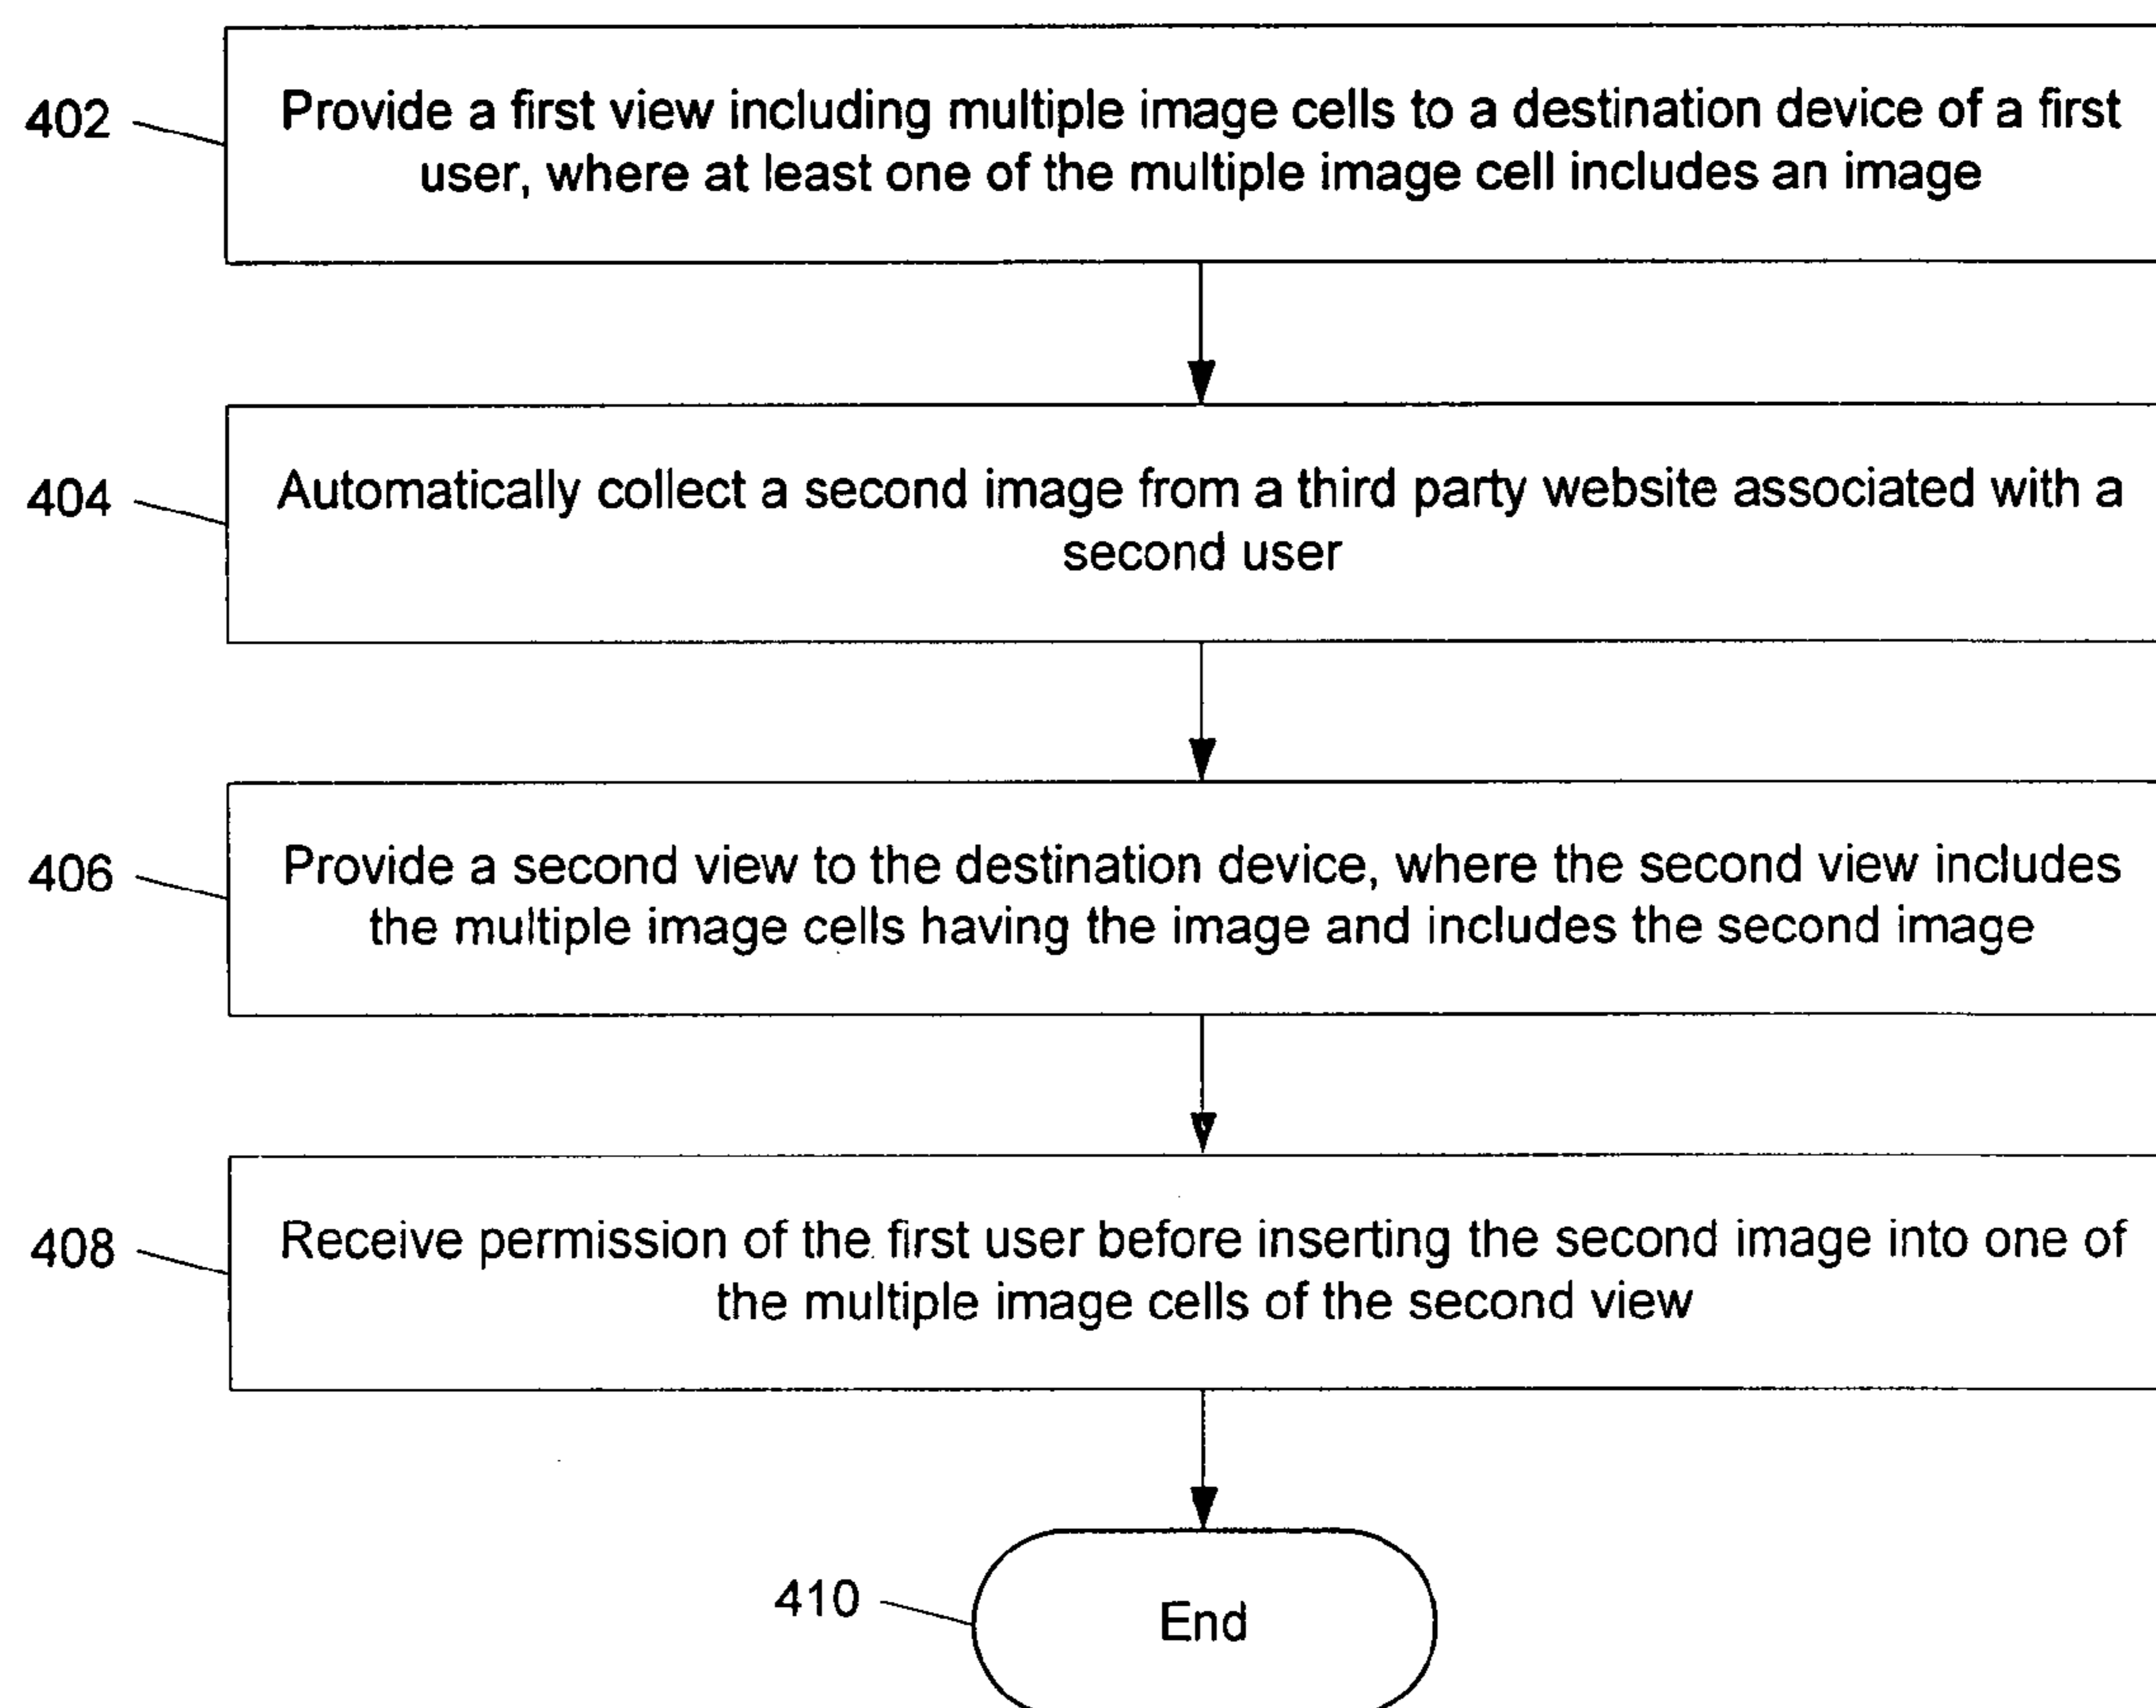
402

Provide a first view including multiple image cells to a destination device of a first user, where at least one of the multiple image cell includes an image

404

Automatically collect a second image from a third party website associated with a second user

406

Provide a second view to the destination device, where the second view includes the multiple image cells having the image and includes the second image

408

Receive permission of the first user before inserting the second image into one of the multiple image cells of the second view

410

End